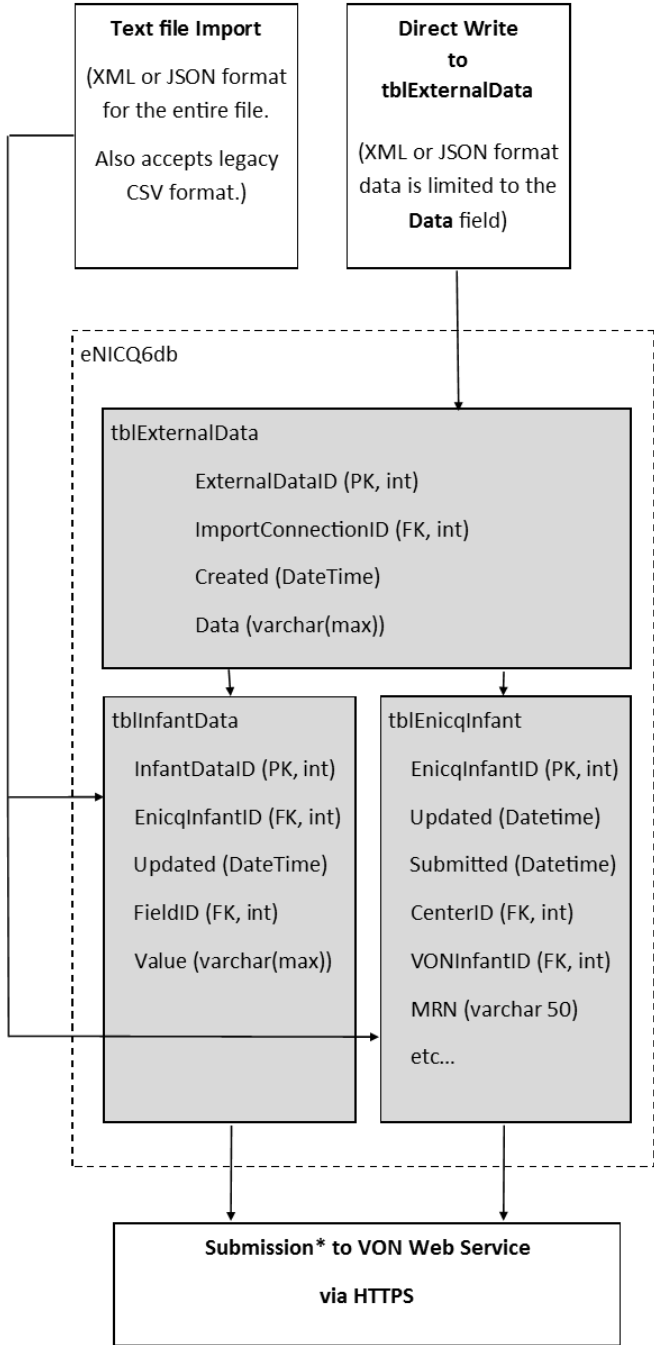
Text file Import

(XML or JSON format for the entire file.

Also accepts legacy CSV format.)

Direct Write to tblExternalData

(XML or JSON format data is limited to the Data field)

eNICQ6db

tblExternalData

ExternalDataID (PK, int)

ImportConnectionID (FK, int)

Created (DateTime)

Data (varchar(max))

tblInfantData

InfantDataID (PK, int)

EnicqInfantID (FK, int)

Updated (DateTime)

FieldID (FK, int)

Value (varchar(max))

tblEnicqInfant

EnicqInfantID (PK, int)

Updated (Datetime)

Submitted (Datetime)

CenterID (FK, int)

VONInfantID (FK, int)

MRN (varchar 50)

etc...

Submission* to VON Web Service

via HTTPS